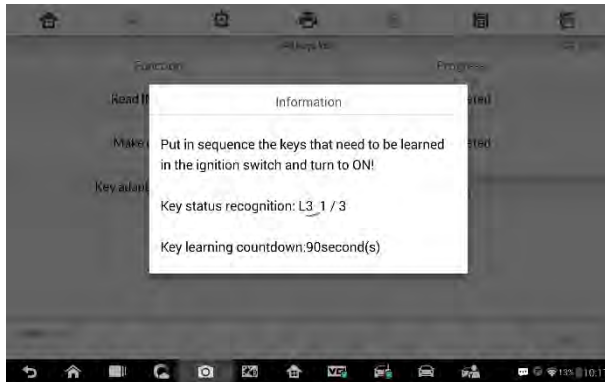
All keys lost

Function

Progress

Read I

eted

Make

eted

Key adapt

Information

Put in sequence the keys that need to be learned in the ignition switch and turn to ON!

Key status recognition: L3 1 / 3

Key learning countdown:90second(s)

13% 10:1